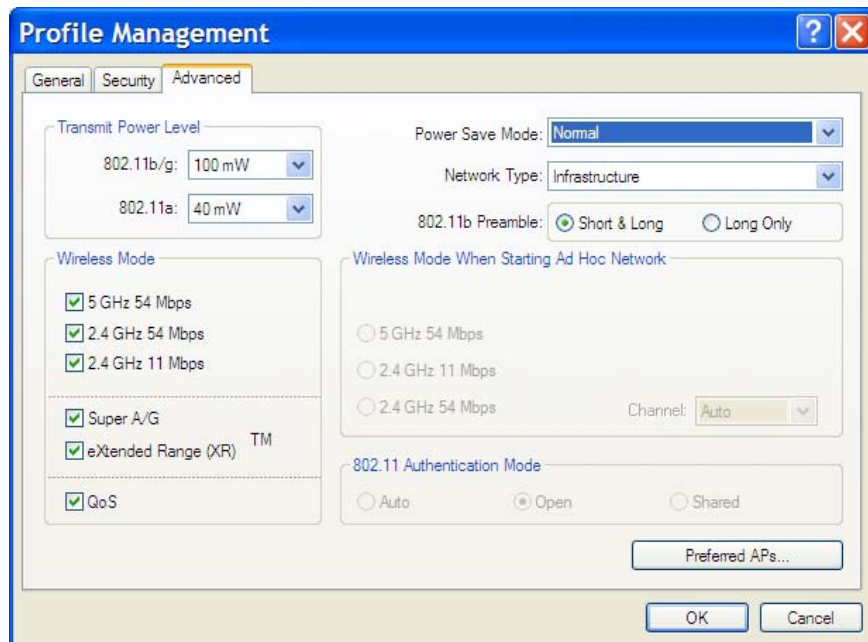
Profile Management

General | Security | Advanced

Transmit Power Level

802.11b/g: 100 mW

802.11a: 40 mW

Power Save Mode: Normal

Network Type: Infrastructure

802.11b Preamble: Short & Long Long Only

Wireless Mode

5 GHz 54 Mbps

2.4 GHz 54 Mbps

2.4 GHz 11 Mbps

Super A/G

eXtended Range (XR) TM

QoS

Wireless Mode When Starting Ad Hoc Network

5 GHz 54 Mbps

2.4 GHz 11 Mbps

2.4 GHz 54 Mbps

Channel: Auto

802.11 Authentication Mode

Auto Open Shared

Preferred APs...

OK Cancel